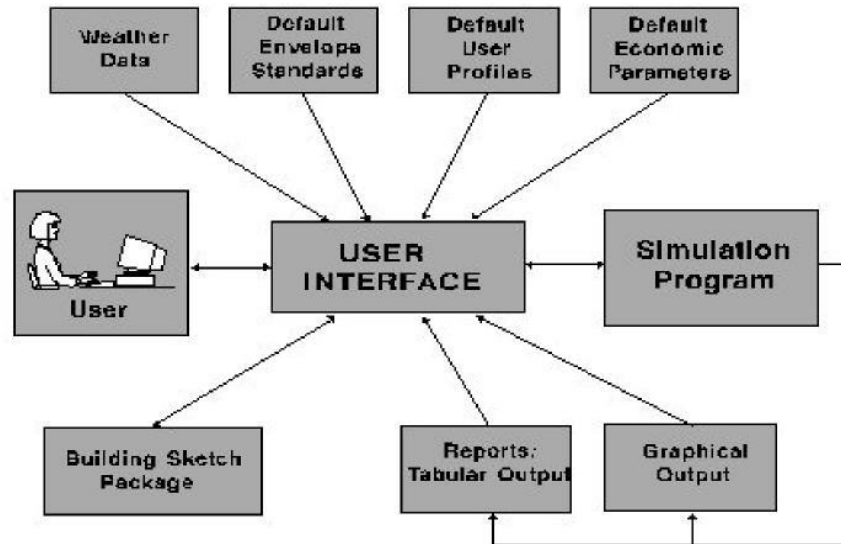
Weather Data

Default Envelope Standards

Default User Profiles

Default Economic Parameters

User

USER INTERFACE

Simulation Program

Building Sketch Package

Reports: Tabular Output

Graphical Output